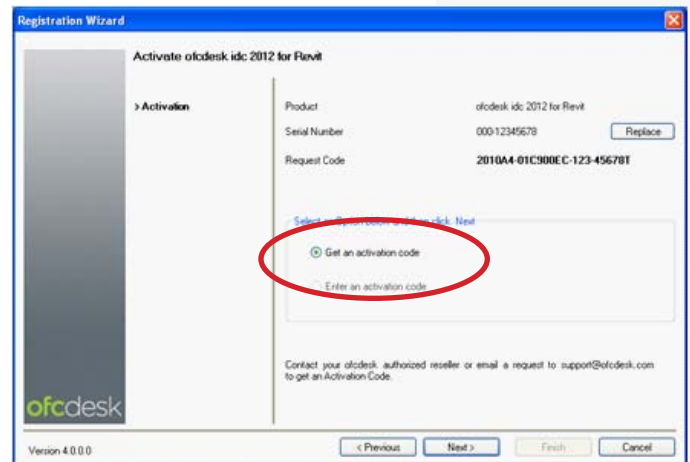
Registration Wizard

Activate ofcdesk idc 2012 for Revit

> Activation

Product ofcdesk idc 2012 for Revit

Serial Number 000-12345678 Replace

Request Code 2010A4-01C900EC-123-45678T

Select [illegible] click Next

Get an activation code

Enter an activation code

Contact your ofcdesk authorized reseller or email a request to support@ofcdesk.com to get an Activation Code.

ofcdesk

Version 4.0.0.0

< Previous Next > Finish Cancel